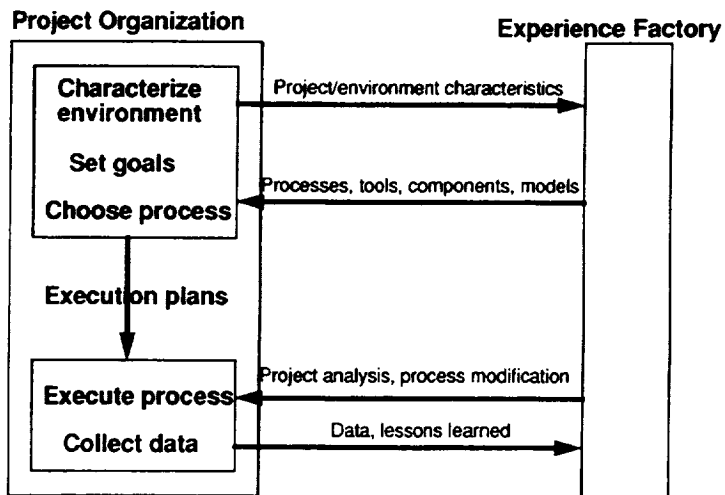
Project Organization

Experience Factory

Characterize environment

Set goals

Choose process

Project/environment characteristics

Processes, tools, components, models

Execution plans

Execute process

Collect data

Project analysis, process modification

Data, lessons learned